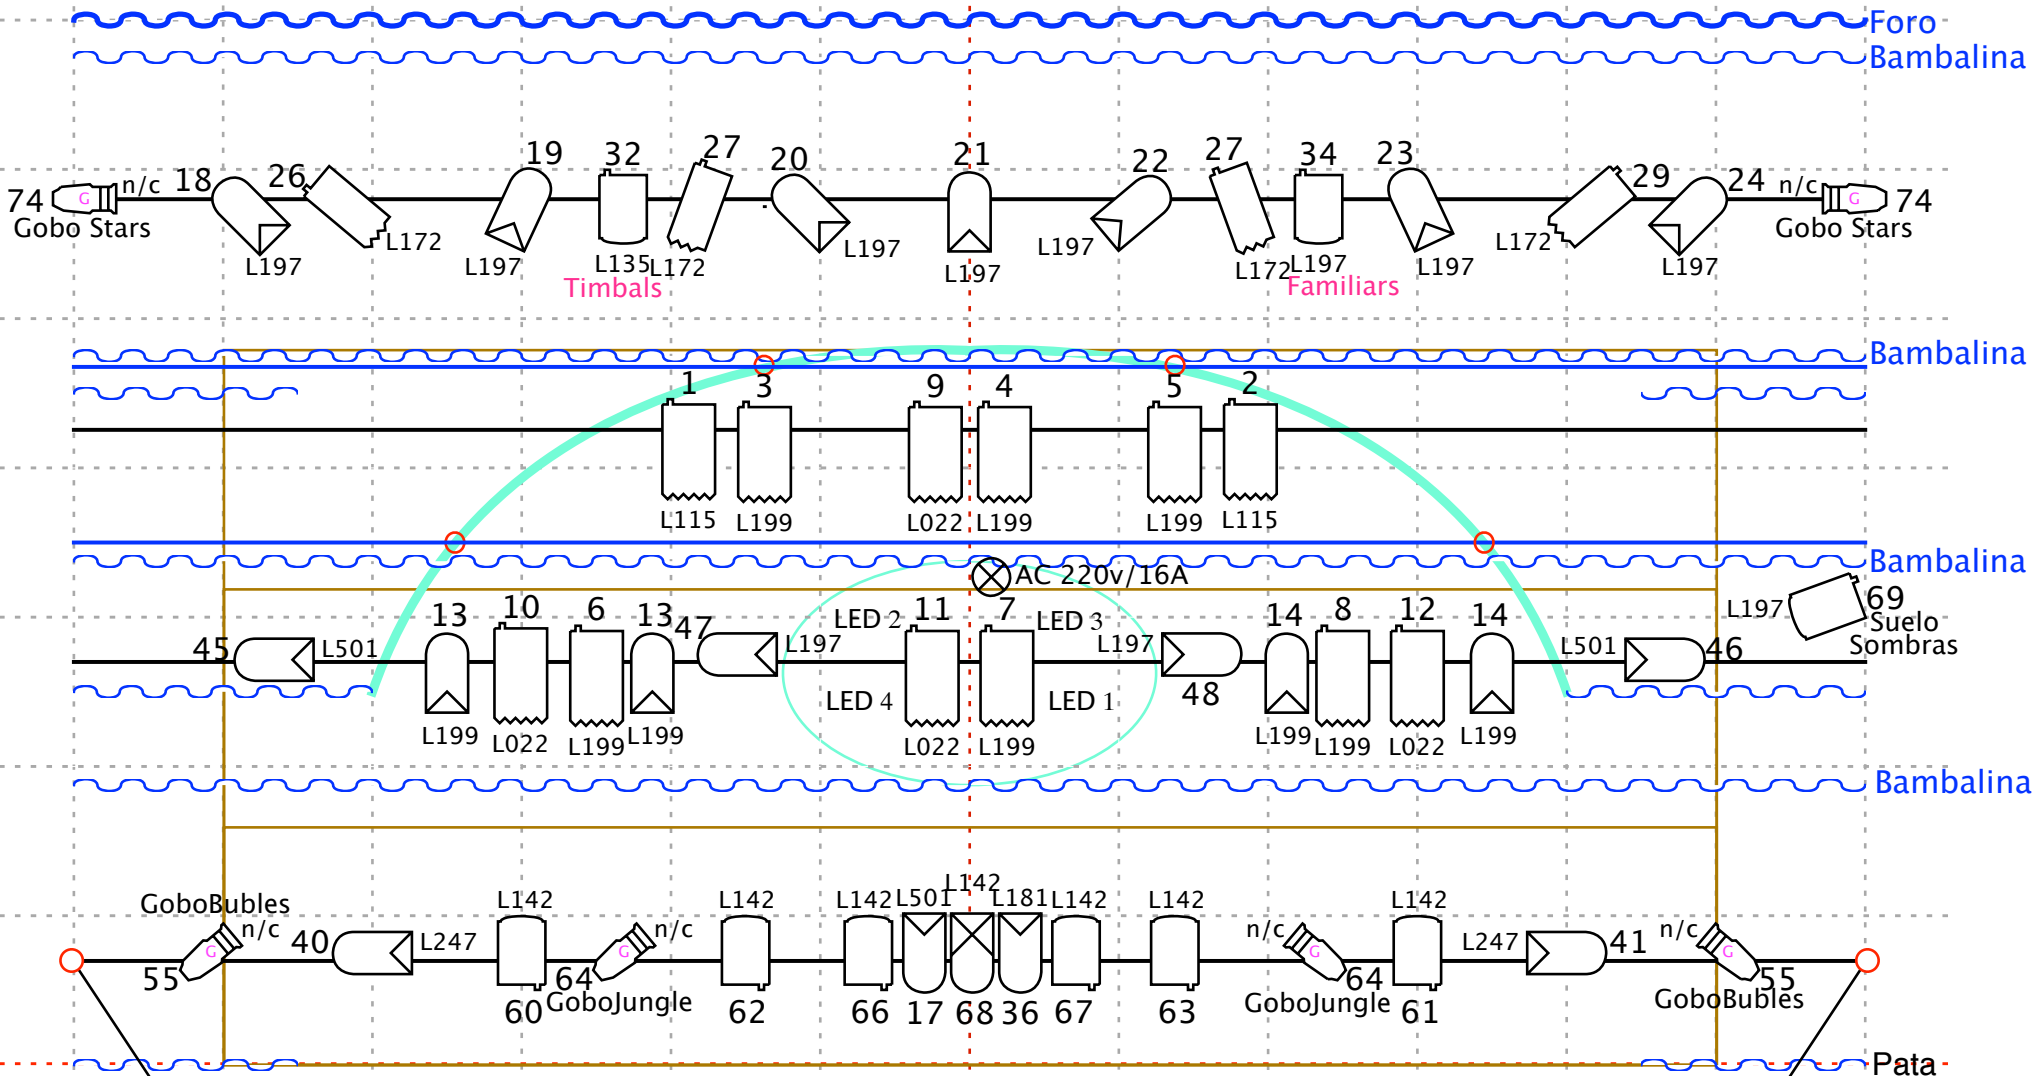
Foro
Bambalina

74 n/c 18 26 19 32 27 20 21 22 27 34 23 29 24 n/c 74
Gobo Stars L197 L172 L197 L135 L172 L197 L197 L197 L172 L197 L197 L172 L197 Gobo Stars
Timbals Familiars

Bambalina
1 3 9 4 5 2
L115 L199 L022 L199 L199 L115

Bambalina
AC 220v/16A
45 L501 13 10 6 13 47 L197 LED 2 11 7 LED 3 L197 48 14 8 12 14 L501 46 L197 69
Suelo
Sombras
L199 L022 L199 L199 LED 4 L022 L199 LED 1 L199 L199 L022 L199

Bambalina

GoboBubles n/c 40 L247 L142 L142 L142 L501 L142 L181 L142 L142 n/c L142 L247 41 n/c
55 64 n/c 64 55
60 GoboJungle 62 66 17 68 36 67 63 GoboJungle 61 GoboBubles
Pata